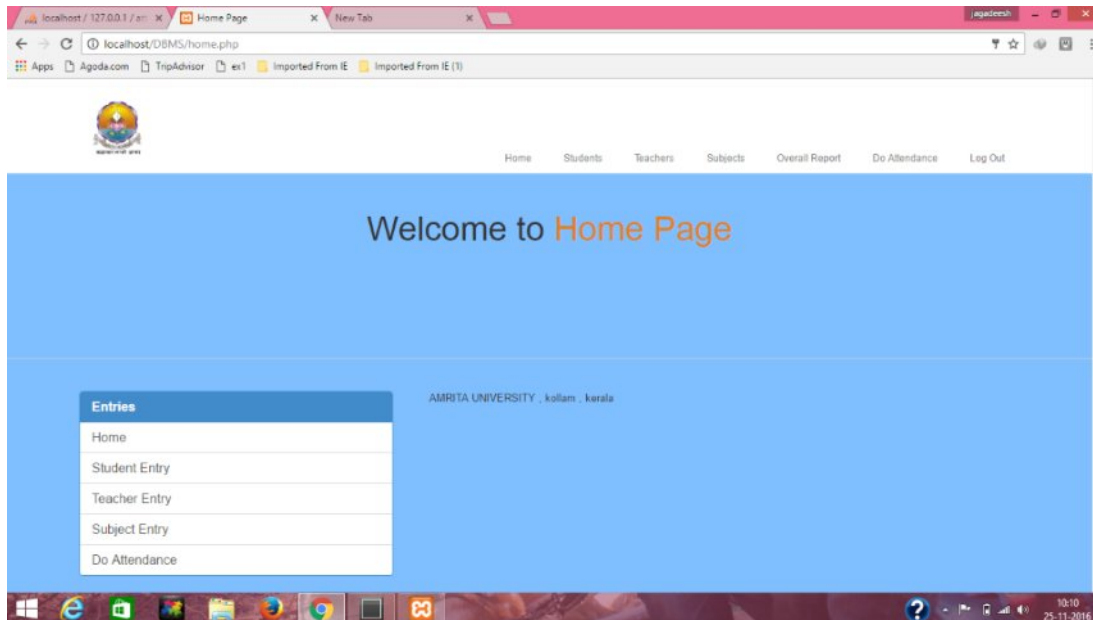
localhost / 127.0.0.1 / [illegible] ×
Home Page ×
New Tab ×
jagadeesh
localhost/DBMS/home.php
Apps Agoda.com TripAdvisor ex1 Imported From IE Imported From IE (1)

Home Students Teachers Subjects Overall Report Do Attendance Log Out

Welcome to Home Page

Entries
Home
Student Entry
Teacher Entry
Subject Entry
Do Attendance

AMRITA UNIVERSITY , kollam , kerala

10:10
25-11-2016